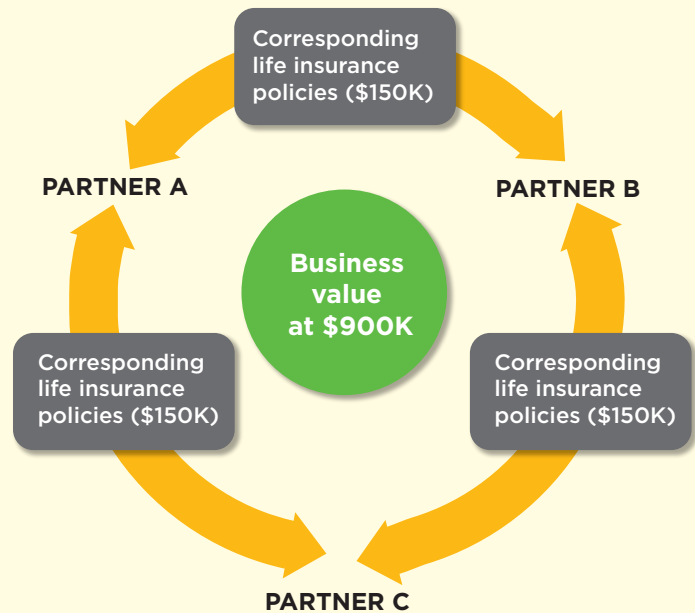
Corresponding life insurance policies (\$150K)

PARTNER A

PARTNER B

Business value at \$900K

Corresponding life insurance policies (\$150K)

Corresponding life insurance policies (\$150K)

PARTNER C